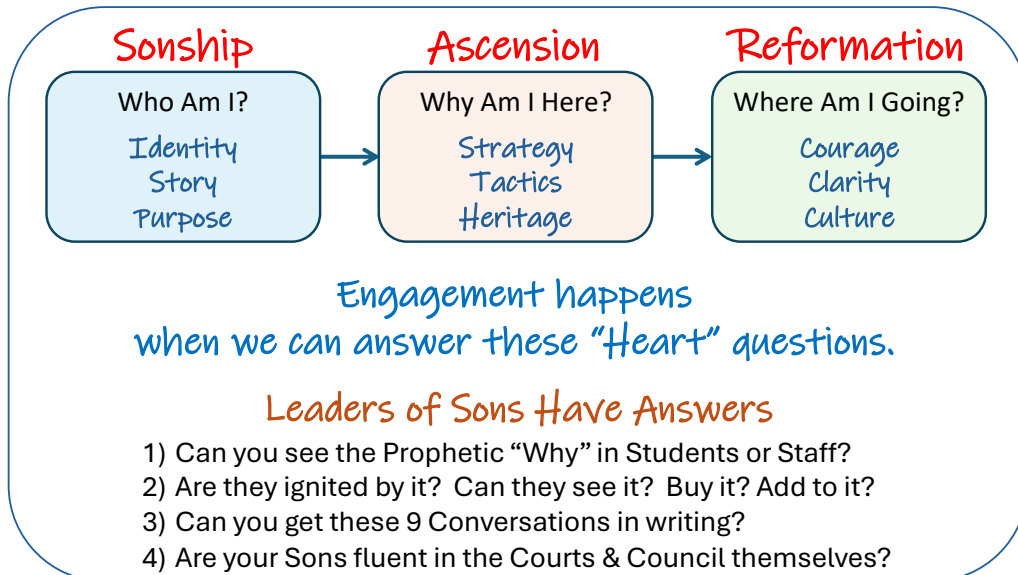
Sonship

Who Am I?

Identity
Story
Purpose

Ascension

Why Am I Here?

Strategy
Tactics
Heritage

Reformation

Where Am I Going?

Courage
Clarity
Culture

Engagement happens when we can answer these "Heart" questions.

Leaders of Sons Have Answers

1) Can you see the Prophetic "Why" in Students or Staff?
2) Are they ignited by it? Can they see it? Buy it? Add to it?
3) Can you get these 9 Conversations in writing?
4) Are your Sons fluent in the Courts & Council themselves?